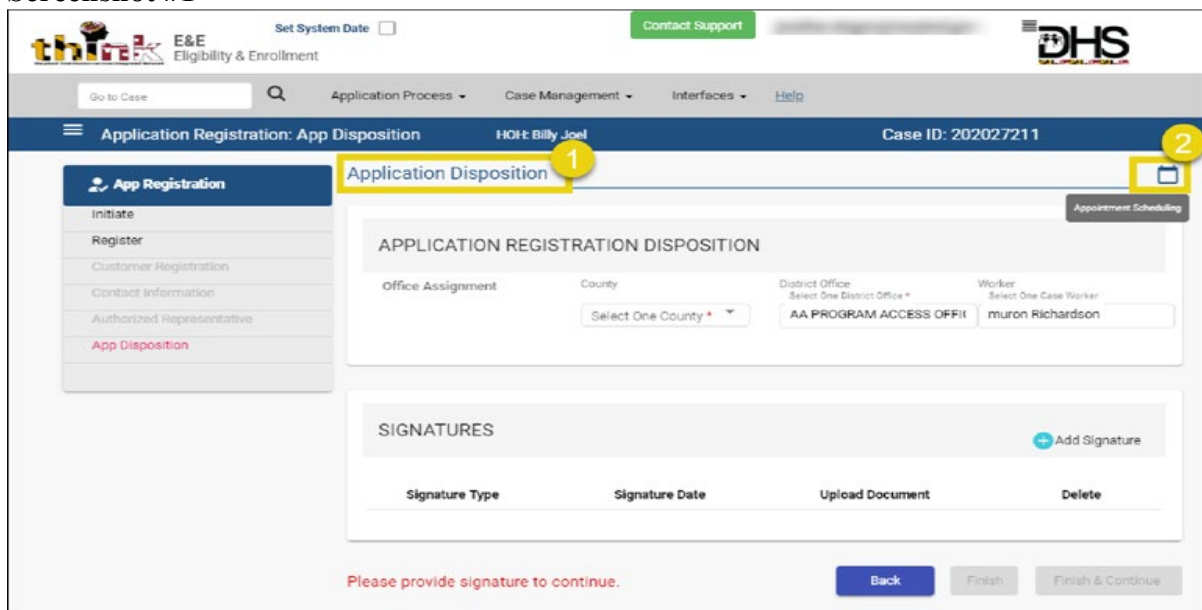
Screenshot B

think E&E Eligibility & Enrollment

Set System Date

Contact Support

DHS

Go to Case

Application Process ▾ Case Management ▾ Interfaces ▾ Help

Application Registration: App Disposition HOH: Billy Joel Case ID: 202027211

App Registration

Initiate

Register

Customer Registration

Contact Information

Authorized Representative

App Disposition

1

Application Disposition

2

Appointment Scheduling

APPLICATION REGISTRATION DISPOSITION

Office Assignment

County

Select One County *

District Office

Select One District Office *

AA PROGRAM ACCESS OFFI(

Worker

Select One Case Worker

muron Richardson

SIGNATURES

Add Signature

| Signature Type | Signature Date | Upload Document | Delete |
|---|---|---|---|

Please provide signature to continue.

Back Finish Finish & Continue